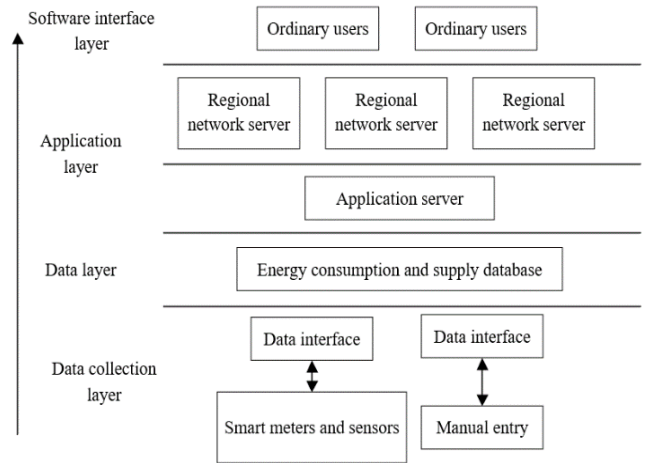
Software interface layer

Ordinary users

Ordinary users

Application layer

Regional network server

Regional network server

Regional network server

Application server

Data layer

Energy consumption and supply database

Data collection layer

Data interface

Data interface

Smart meters and sensors

Manual entry